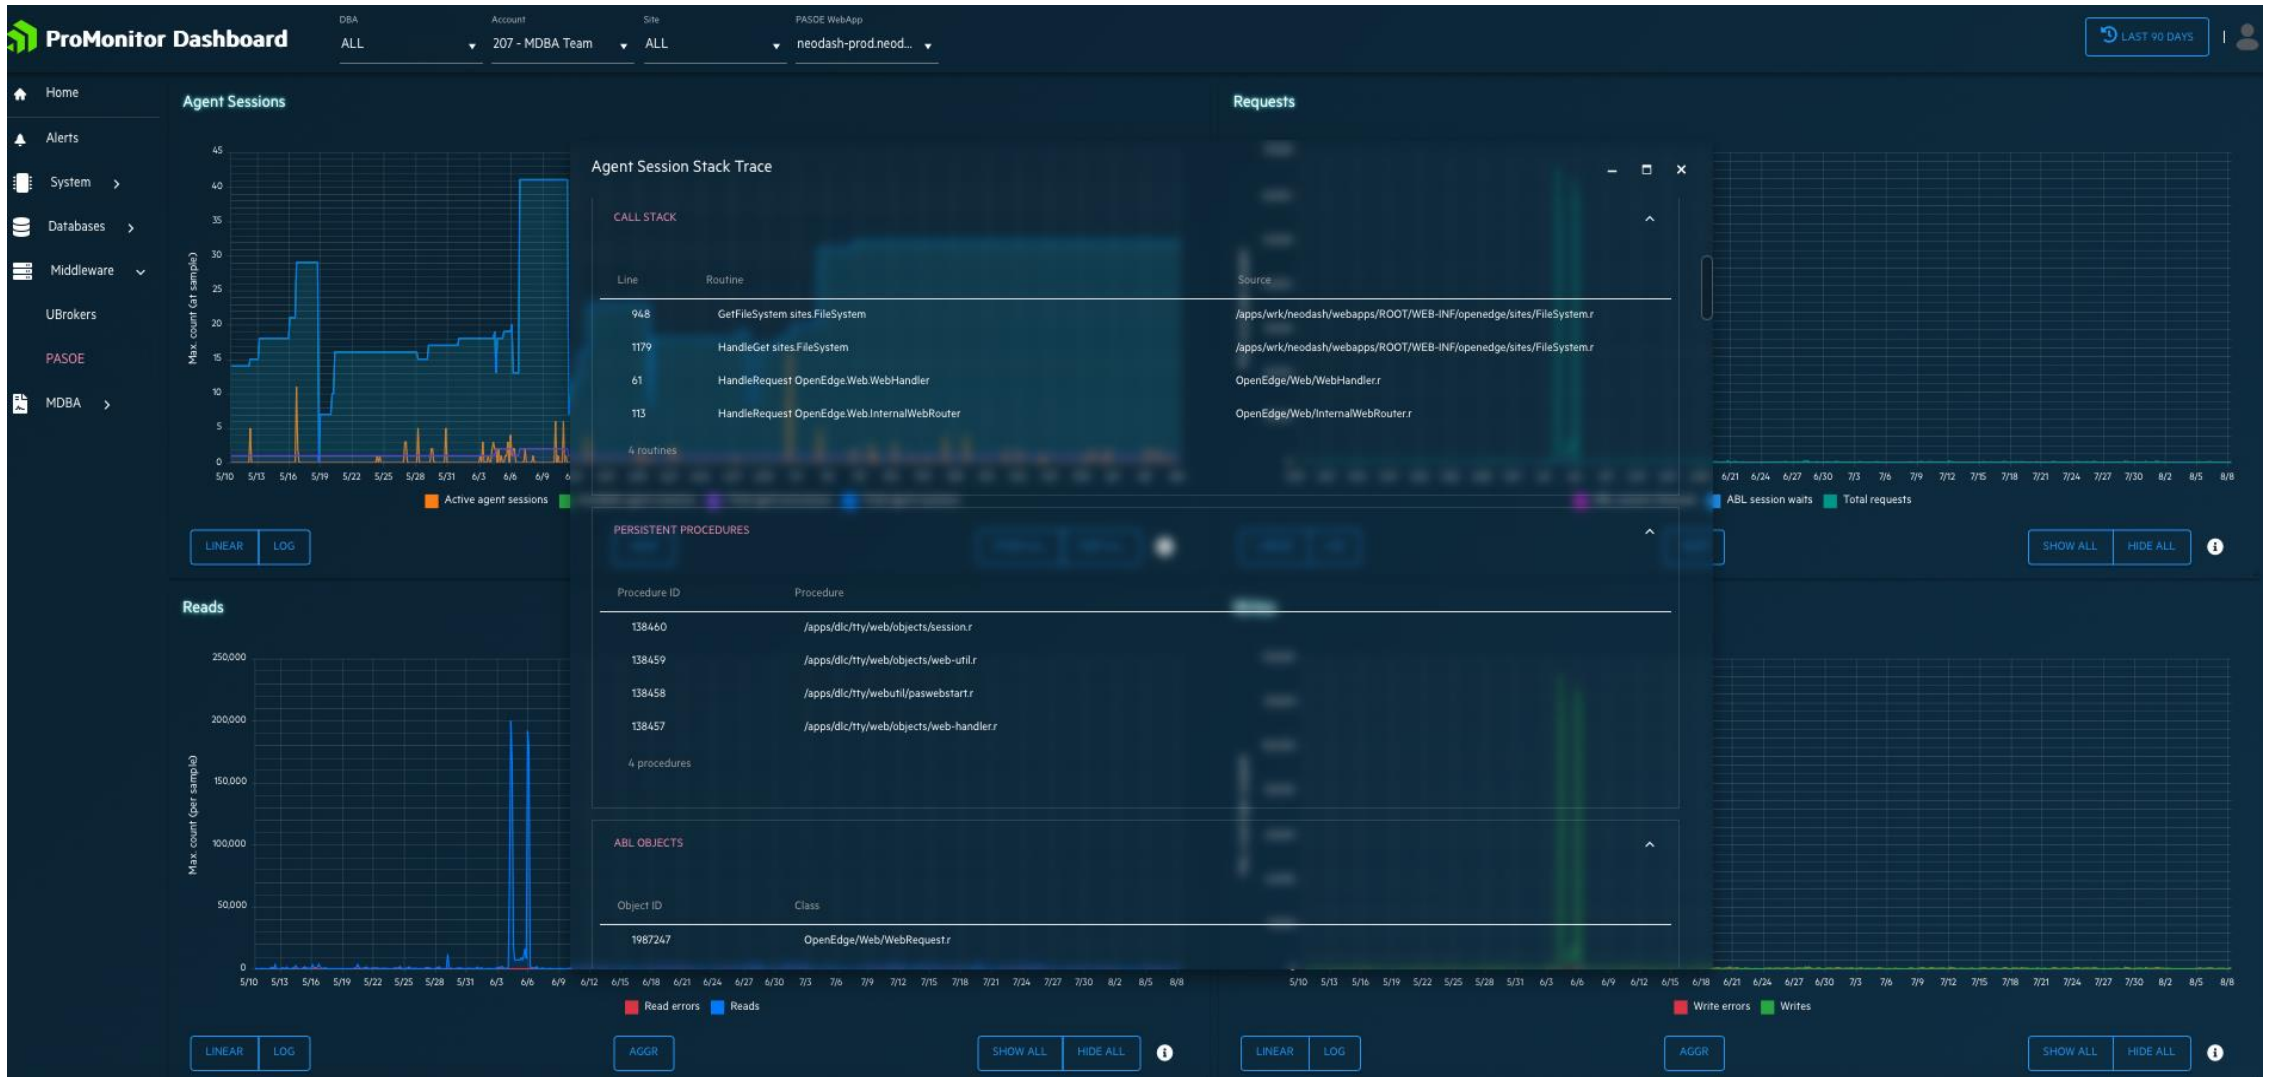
ProMonitor Dashboard

DBA
ALL

Account
207 - MDBA Team

Site
ALL

PASOE WebApp
neodash-prod.neod...

LAST 90 DAYS

Home
Alerts
System
Databases
Middleware
UBrokers
PASOE
MDBA

Agent Sessions

Max. count (at sample)

45
40
35
30
25
20
15
10
5
0

5/10 5/13 5/16 5/19 5/22 5/25 5/28 5/31 6/3 6/6 6/9

Active agent sessions

LINEAR LOG

Requests

6/21 6/24 6/27 6/30 7/3 7/6 7/9 7/12 7/15 7/18 7/21 7/24 7/27 7/30 8/2 8/5 8/8

ABL session waits Total requests

SHOW ALL HIDE ALL

Agent Session Stack Trace

CALL STACK

| Line | Routine | Source |
|---|---|---|
| 948 | GetFileSystem sites.FileSystem | /apps/wrk/neodash/webapps/ROOT/WEB-INF/openedge/sites/FileSystem.r |
| 1179 | HandleGet sites.FileSystem | /apps/wrk/neodash/webapps/ROOT/WEB-INF/openedge/sites/FileSystem.r |
| 61 | HandleRequest OpenEdge.Web.WebHandler | OpenEdge/Web/WebHandler.r |
| 113 | HandleRequest OpenEdge.Web.InternalWebRouter | OpenEdge/Web/InternalWebRouter.r |

4 routines

PERSISTENT PROCEDURES

| Procedure ID | Procedure |
|---|---|
| 138460 | /apps/dlc/tty/web/objects/session.r |
| 138459 | /apps/dlc/tty/web/objects/web-util.r |
| 138458 | /apps/dlc/tty/webutil/paswebstart.r |
| 138457 | /apps/dlc/tty/web/objects/web-handler.r |

4 procedures

ABL OBJECTS

| Object ID | Class |
|---|---|
| 1987247 | OpenEdge/Web/WebRequest.r |

Reads

Max. count (per sample)

250,000
200,000
150,000
100,000
50,000
0

5/10 5/13 5/16 5/19 5/22 5/25 5/28 5/31 6/3 6/6 6/9 6/12 6/15 6/18 6/21 6/24 6/27 6/30 7/3 7/6 7/9 7/12 7/15 7/18 7/21 7/24 7/27 7/30 8/2 8/5 8/8

Read errors Reads

LINEAR LOG AGGR SHOW ALL HIDE ALL

5/10 5/13 5/16 5/19 5/22 5/25 5/28 5/31 6/3 6/6 6/9 6/12 6/15 6/18 6/21 6/24 6/27 6/30 7/3 7/6 7/9 7/12 7/15 7/18 7/21 7/24 7/27 7/30 8/2 8/5 8/8

Write errors Writes

LINEAR LOG AGGR SHOW ALL HIDE ALL